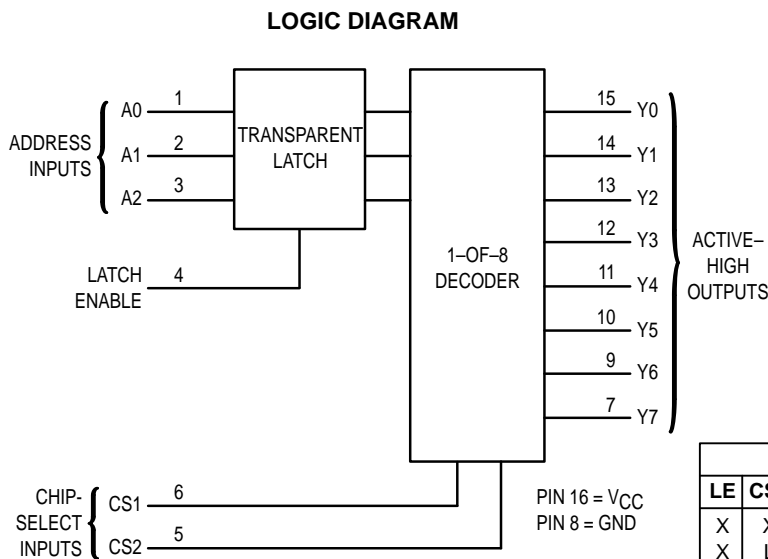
LOGIC DIAGRAM

ADDRESS INPUTS

A0 1

A1 2

A2 3

TRANSPARENT LATCH

LATCH ENABLE 4

1–OF–8 DECODER

15 Y0

14 Y1

13 Y2

12 Y3

11 Y4

10 Y5

9 Y6

7 Y7

ACTIVE–HIGH OUTPUTS

CHIP-SELECT INPUTS

CS1 6

CS2 5

PIN 16 = $V_{CC}$
PIN 8 = GND

| LE | CS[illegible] |
|---|---|
| X | X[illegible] |
| X | L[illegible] |